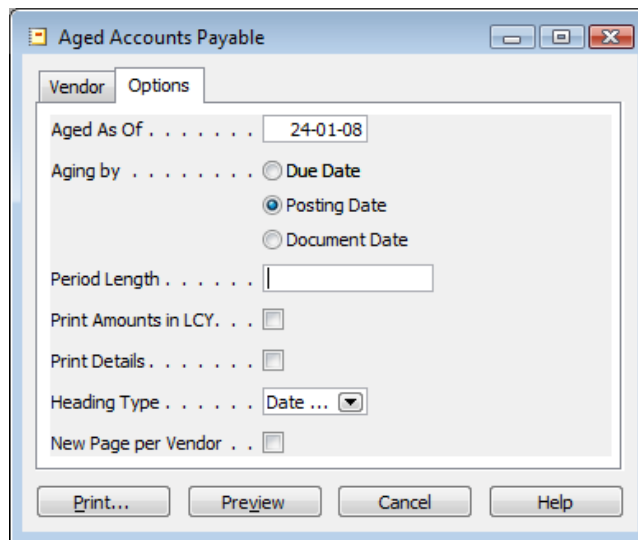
Aged Accounts Payable

Vendor | Options

Aged As Of . . . . . . . 24-01-08

Aging by . . . . . . . . Due Date

Posting Date

Document Date

Period Length . . . . . .

Print Amounts in LCY. . .

Print Details . . . . . . .

Heading Type . . . . . . Date ...

New Page per Vendor . .

Print... | Preview | Cancel | Help